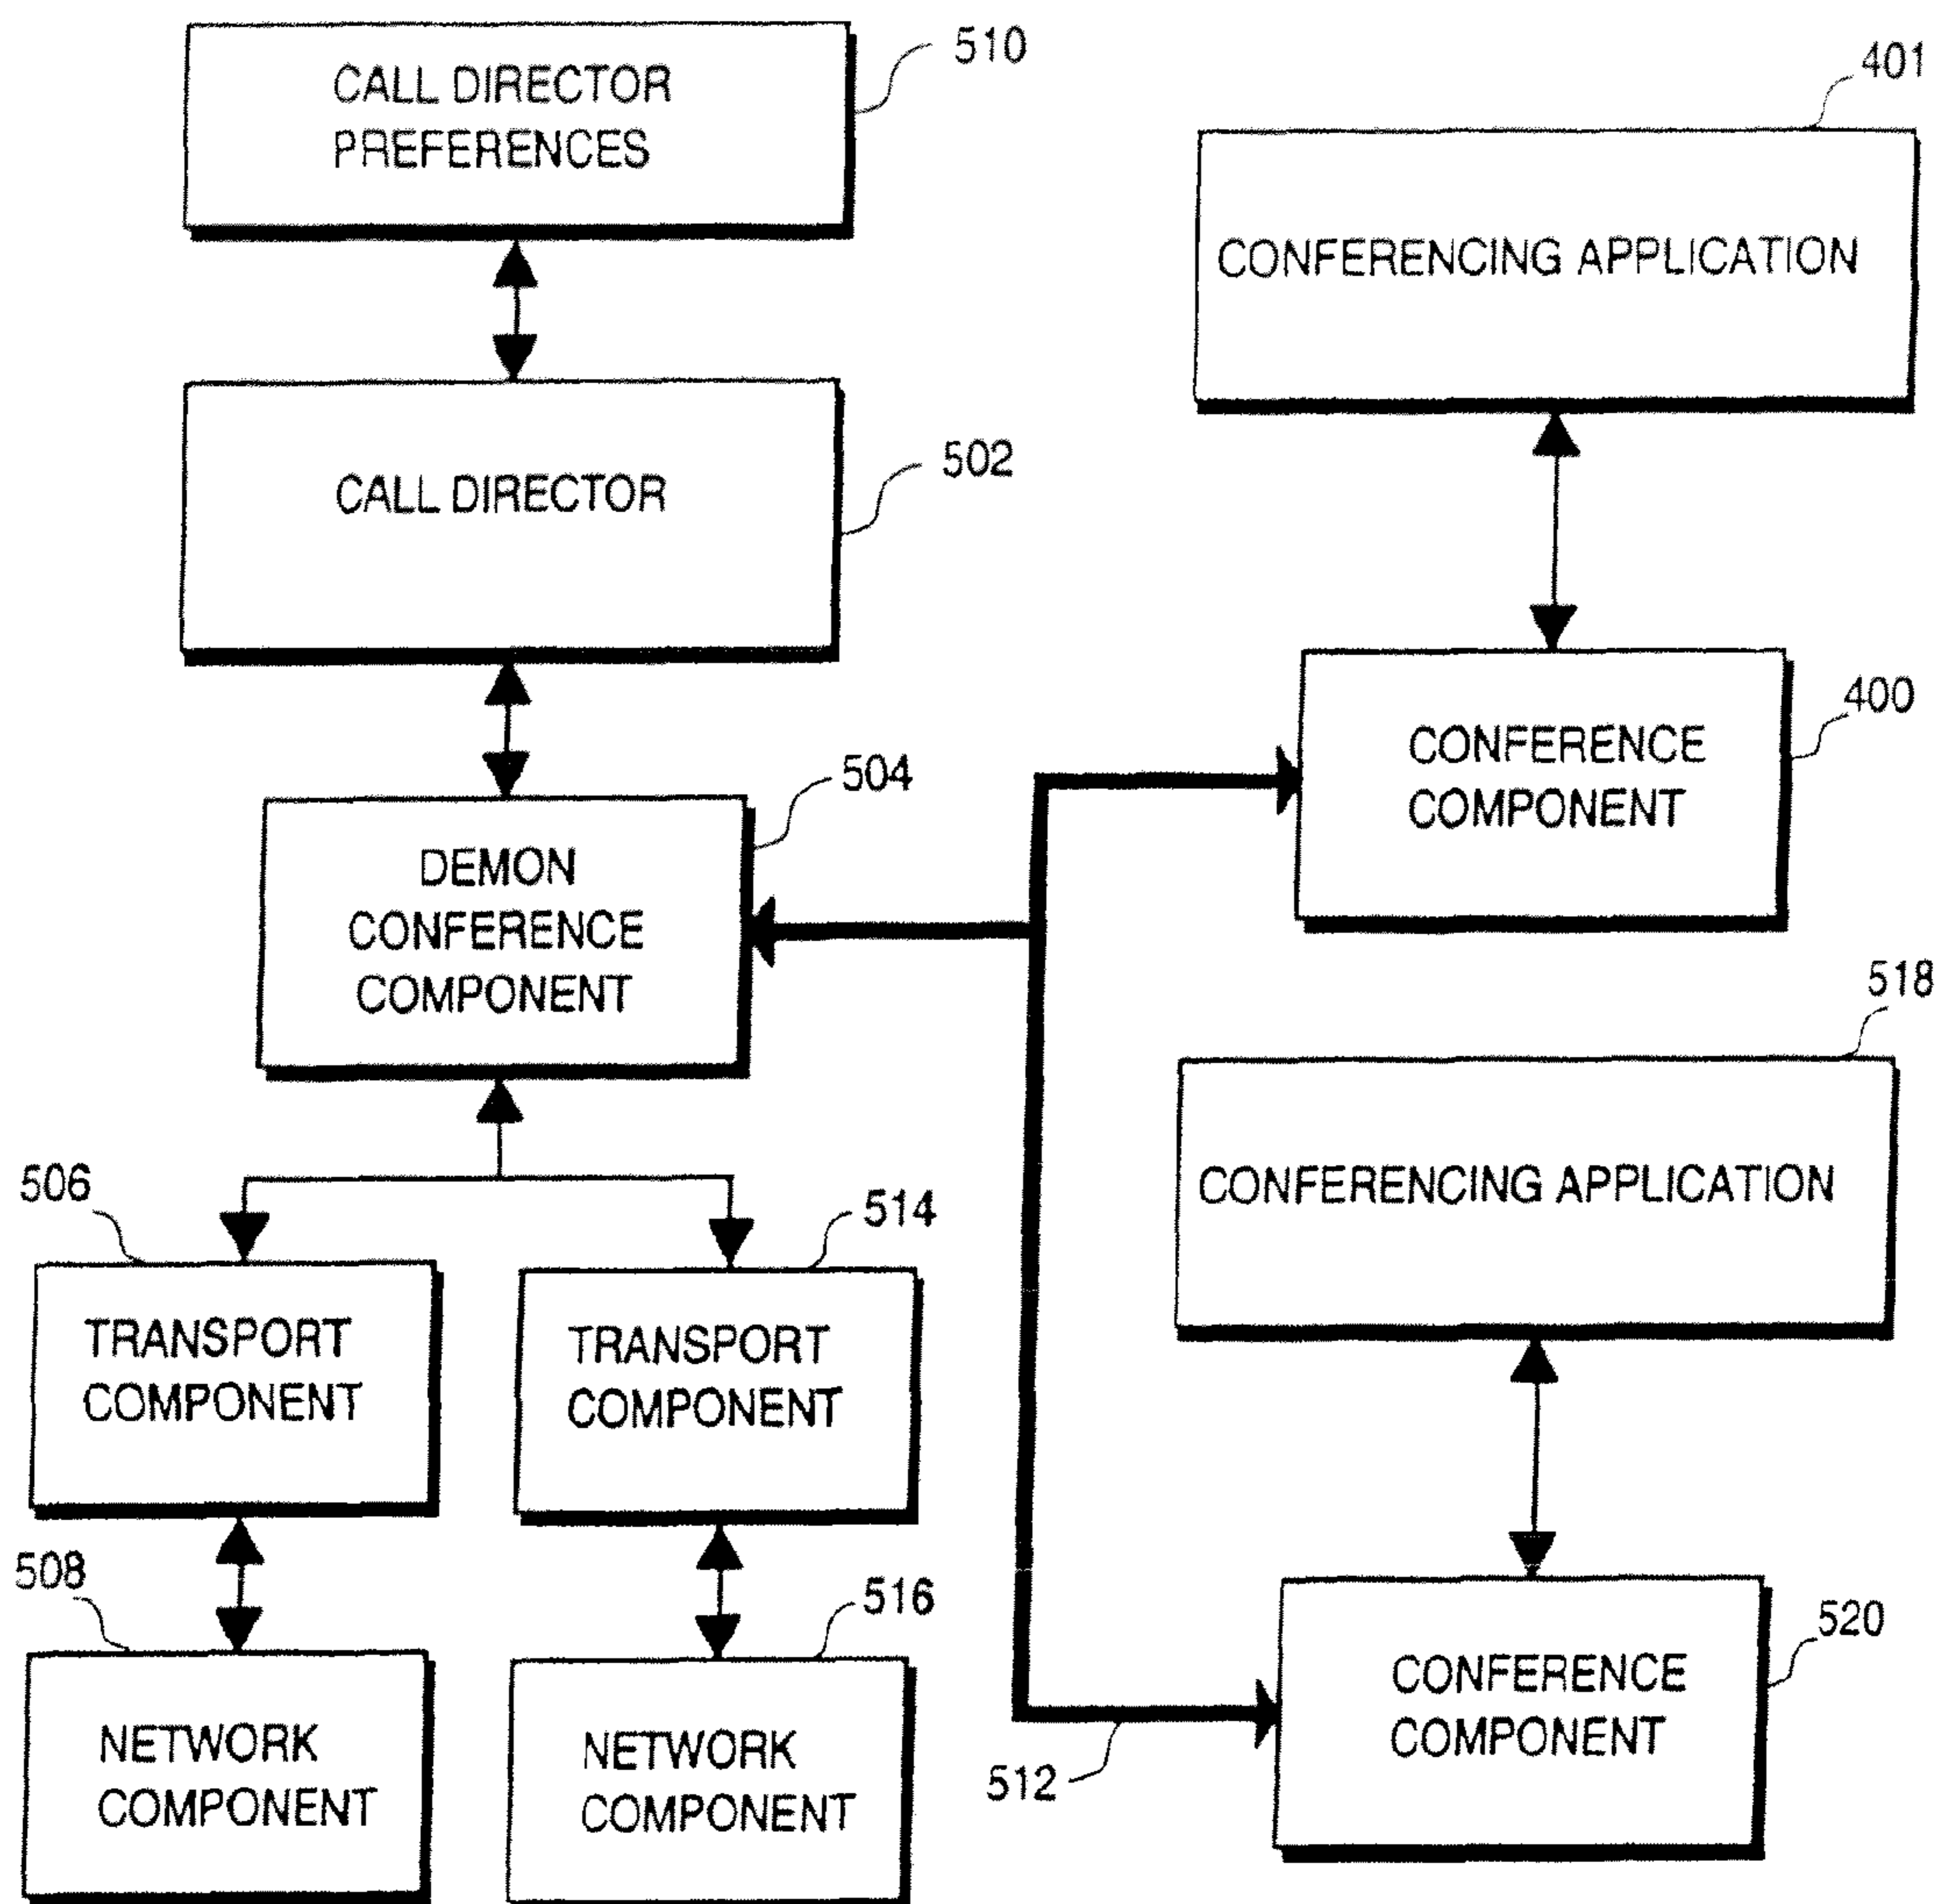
CALL DIRECTOR PREFERENCES

510

401

CONFERENCING APPLICATION

CALL DIRECTOR

502

CONFERENCE COMPONENT

400

504

DEMON CONFERENCE COMPONENT

518

CONFERENCING APPLICATION

506

514

TRANSPORT COMPONENT

TRANSPORT COMPONENT

508

516

520

CONFERENCE COMPONENT

NETWORK COMPONENT

NETWORK COMPONENT

512